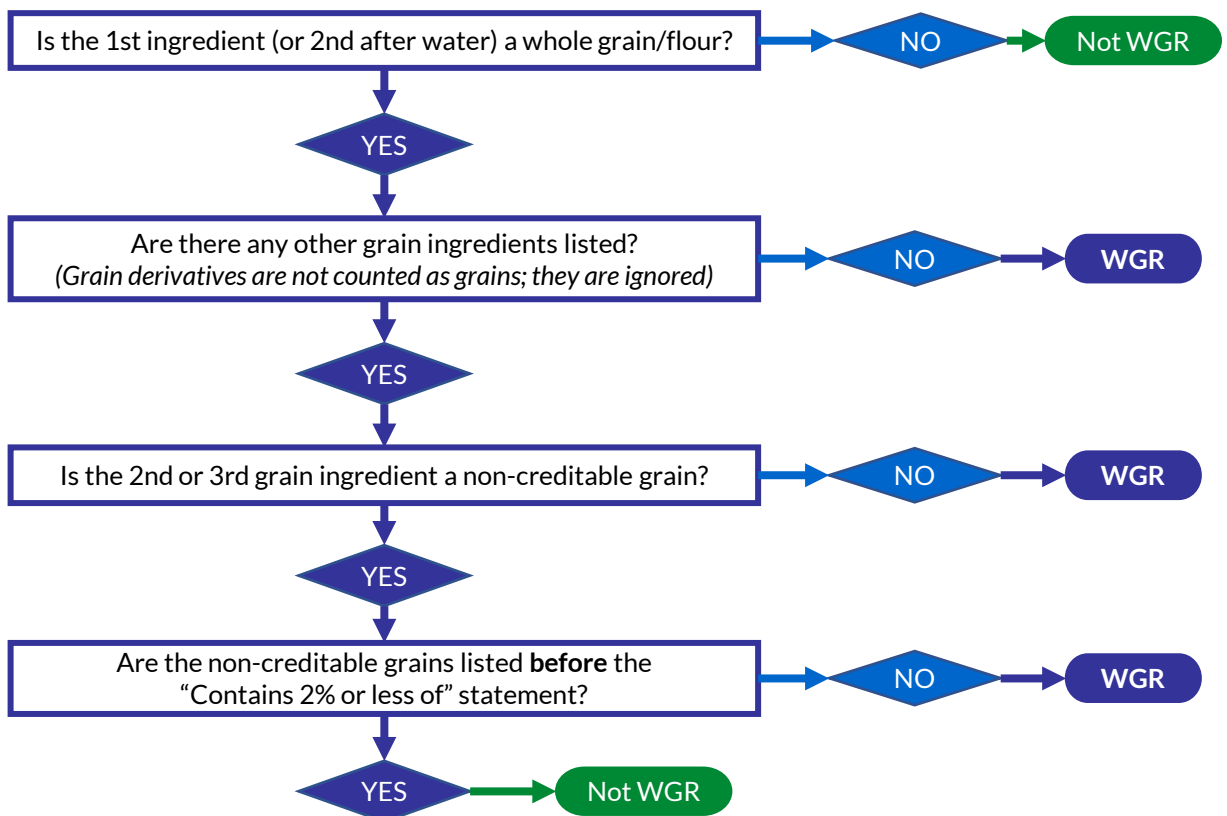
Is the 1st ingredient (or 2nd after water) a whole grain/flour?

NO

Not WGR

YES

Are there any other grain ingredients listed?
*(Grain derivatives are not counted as grains; they are ignored)*

NO

WGR

YES

Is the 2nd or 3rd grain ingredient a non-creditable grain?

NO

WGR

YES

Are the non-creditable grains listed **before** the "Contains 2% or less of" statement?

NO

WGR

YES

Not WGR